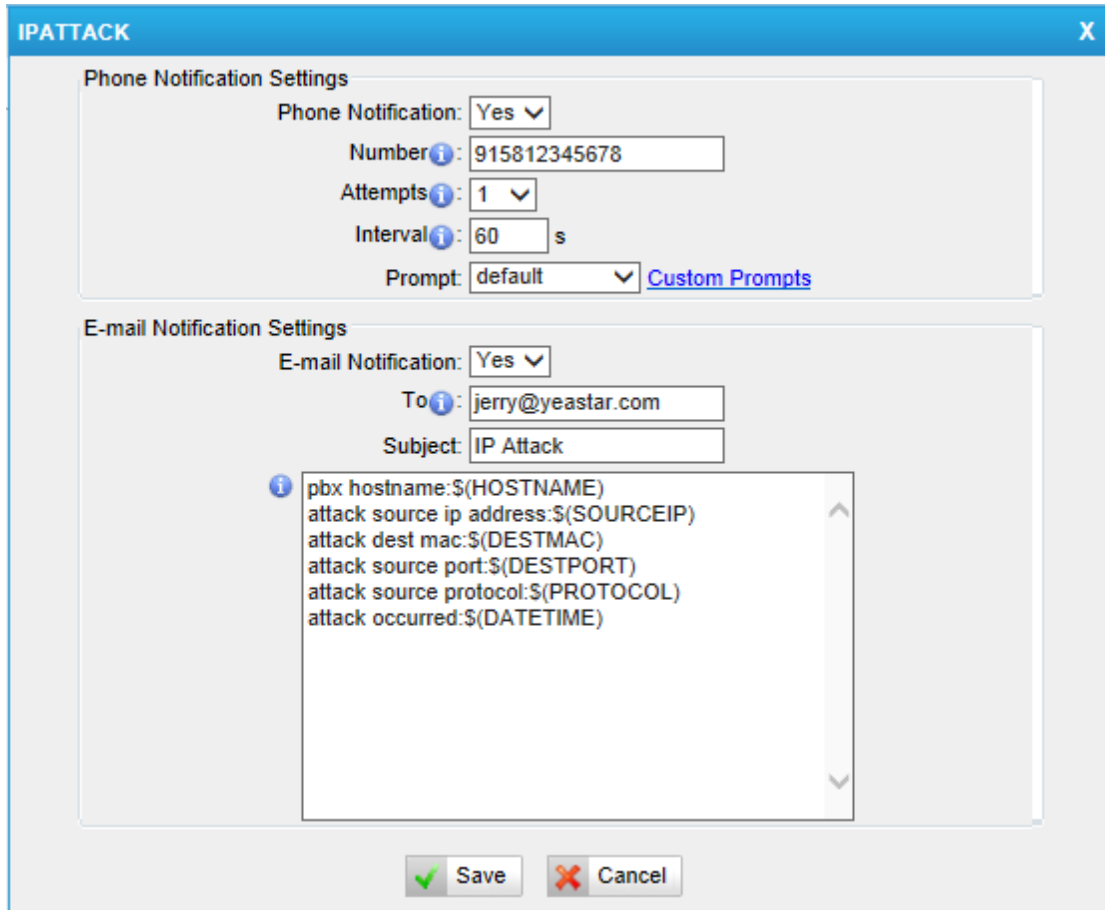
IPATTACK

X

Phone Notification Settings

Phone Notification: Yes

Number: 915812345678

Attempts: 1

Interval: 60 s

Prompt: default Custom Prompts

E-mail Notification Settings

E-mail Notification: Yes

To: jerry@yeastar.com

Subject: IP Attack

pbx hostname:$(HOSTNAME)
attack source ip address:$(SOURCEIP)
attack dest mac:$(DESTMAC)
attack source port:$(DESTPORT)
attack source protocol:$(PROTOCOL)
attack occurred:$(DATETIME)

Save Cancel